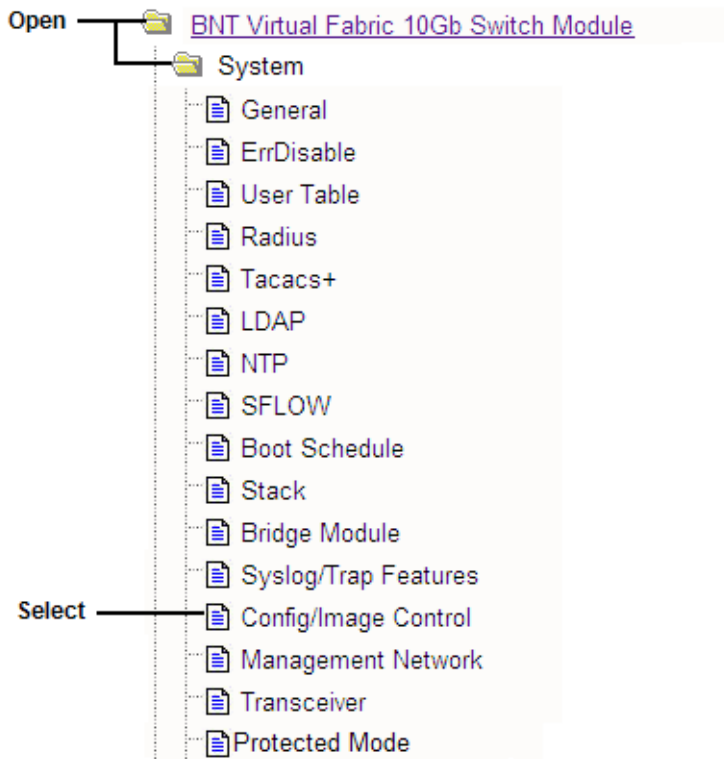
Open
BNT Virtual Fabric 10Gb Switch Module
System
General
ErrDisable
User Table
Radius
Tacacs+
LDAP
NTP
SFLOW
Boot Schedule
Stack
Bridge Module
Syslog/Trap Features
Select
Config/Image Control
Management Network
Transceiver
Protected Mode